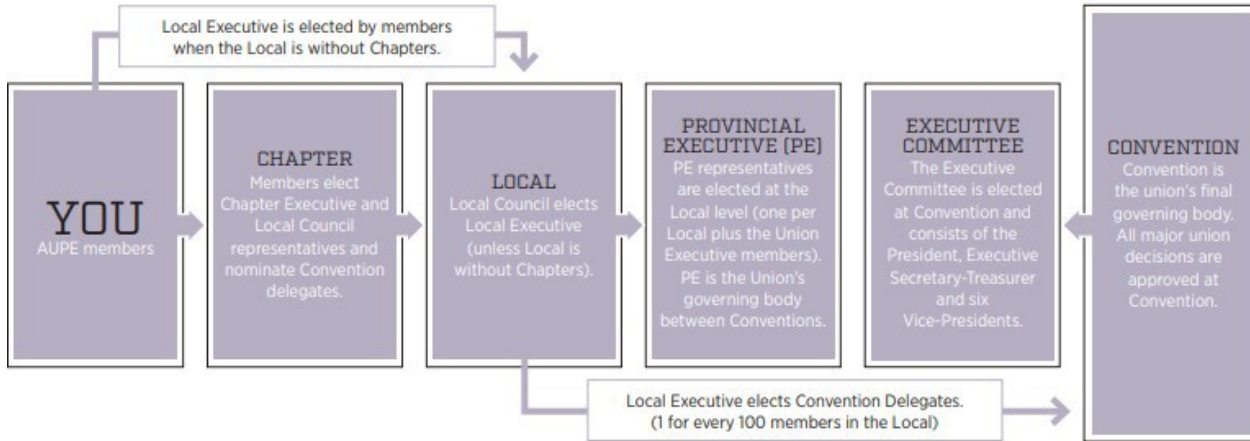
Local Executive is elected by members when the Local is without Chapters.

YOU
AUPE members

CHAPTER
Members elect Chapter Executive and Local Council representatives and nominate Convention delegates.

LOCAL
Local Council elects Local Executive (unless Local is without Chapters).

PROVINCIAL EXECUTIVE (PE)
PE representatives are elected at the Local level (one per Local plus the Union Executive members). PE is the Union's governing body between Conventions.

EXECUTIVE COMMITTEE
The Executive Committee is elected at Convention and consists of the President, Executive Secretary-Treasurer and six Vice-Presidents.

CONVENTION
Convention is the union's final governing body. All major union decisions are approved at Convention.

Local Executive elects Convention Delegates. (1 for every 100 members in the Local)